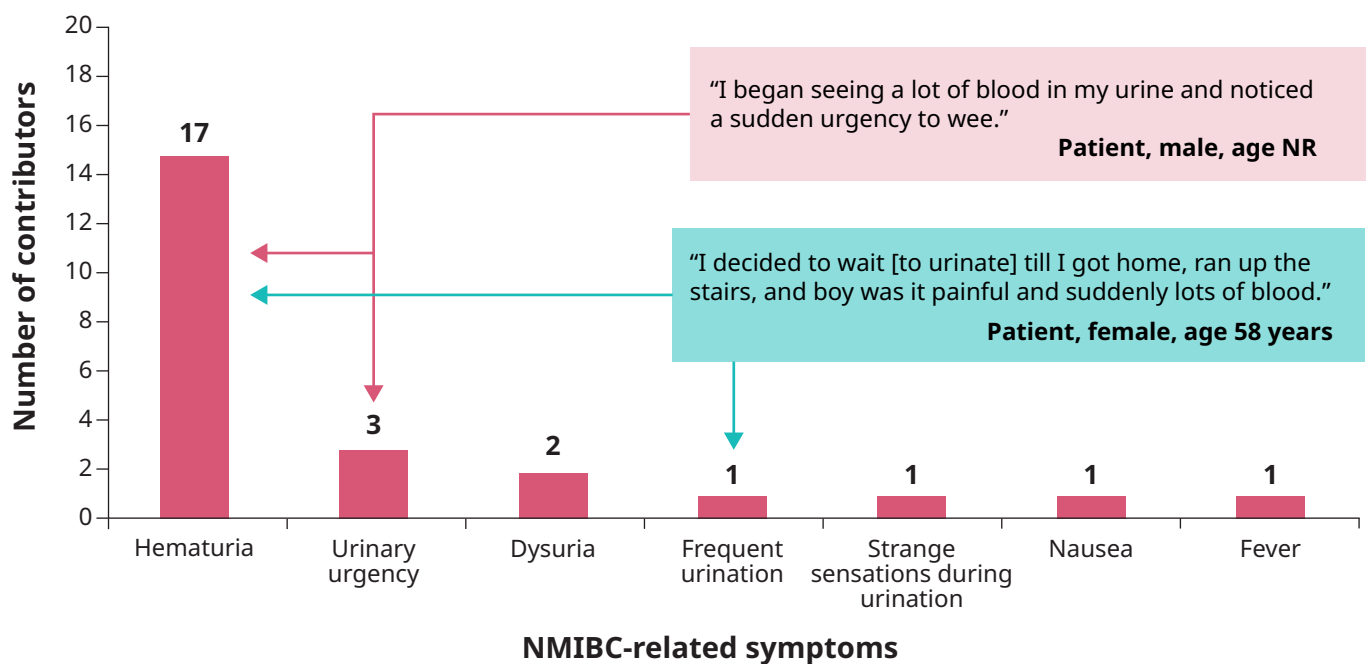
Number of contributors

20
18
16
14
12
10
8
6
4
2
0

17
3
2
1
1
1
1

“I began seeing a lot of blood in my urine and noticed a sudden urgency to wee.”
Patient, male, age NR

“I decided to wait [to urinate] till I got home, ran up the stairs, and boy was it painful and suddenly lots of blood.”
Patient, female, age 58 years

Hematuria
Urinary urgency
Dysuria
Frequent urination
Strange sensations during urination
Nausea
Fever

NMIBC-related symptoms